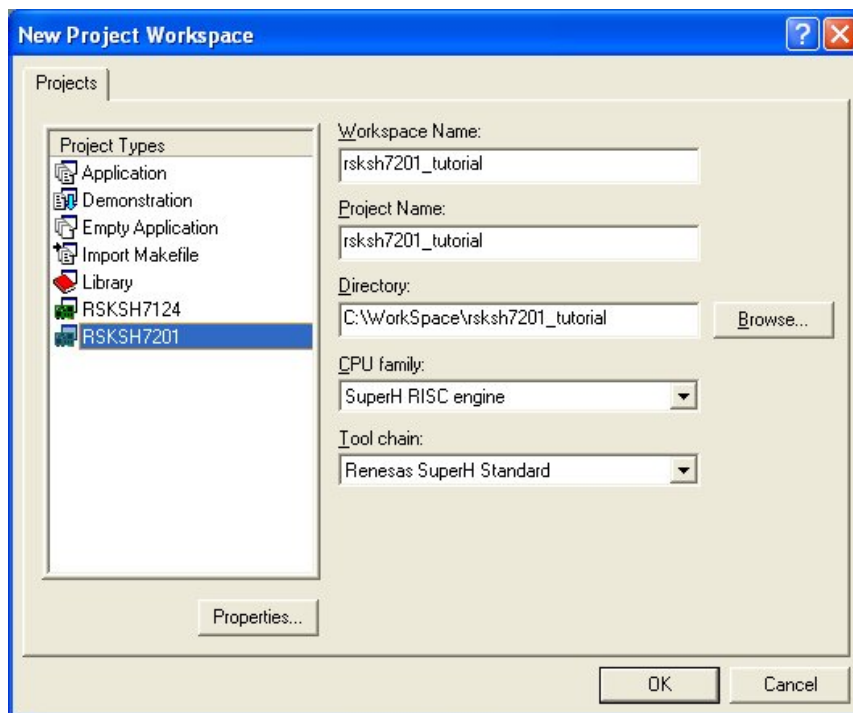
New Project Workspace

Projects

Project Types
Application
Demonstration
Empty Application
Import Makefile
Library
RSKSH7124
RSKSH7201

Workspace Name:
rsksh7201_tutorial

Project Name:
rsksh7201_tutorial

Directory:
C:\WorkSpace\rsksh7201_tutorial

Browse...

CPU family:
SuperH RISC engine

Tool chain:
Renesas SuperH Standard

Properties...

OK

Cancel